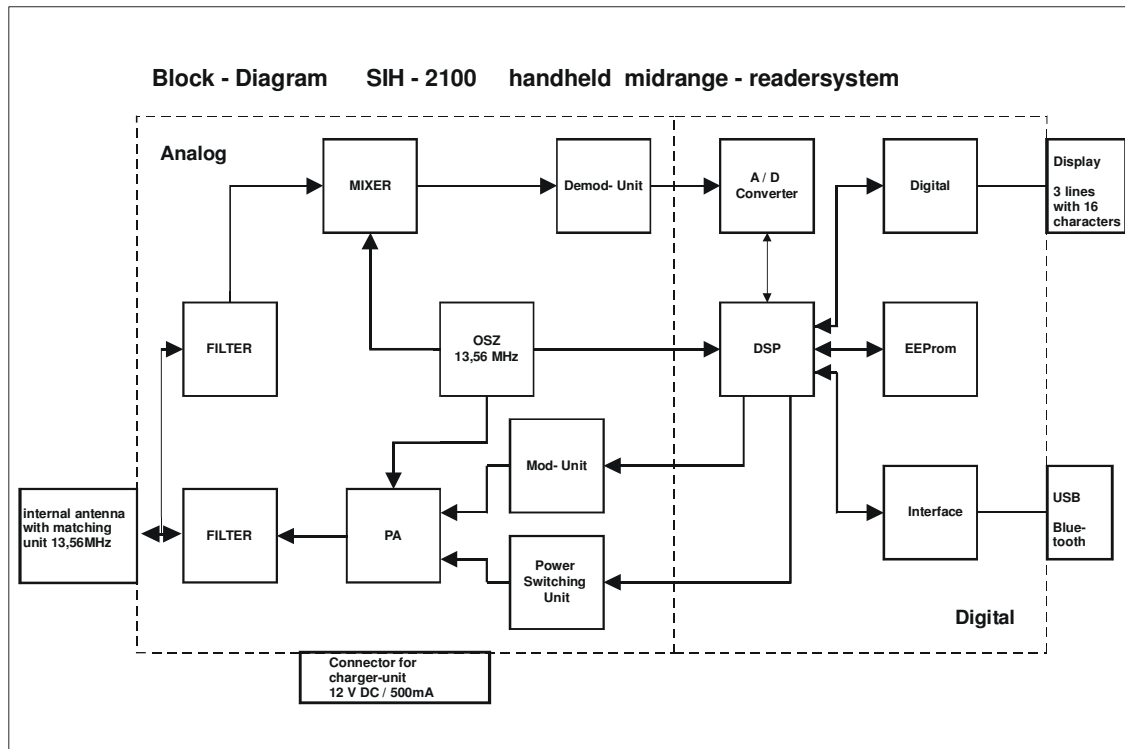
Block - Diagram SIH - 2100 handheld midrange - readersystem

Analog

MIXER

Demod- Unit

A / D Converter

Digital

Display

3 lines with 16 characters

FILTER

OSZ 13,56 MHz

DSP

EEProm

Mod- Unit

internal antenna with matching unit 13,56MHz

FILTER

PA

Interface

USB

Bluetooth

Power Switching Unit

Digital

Connector for charger-unit 12 V DC / 500mA